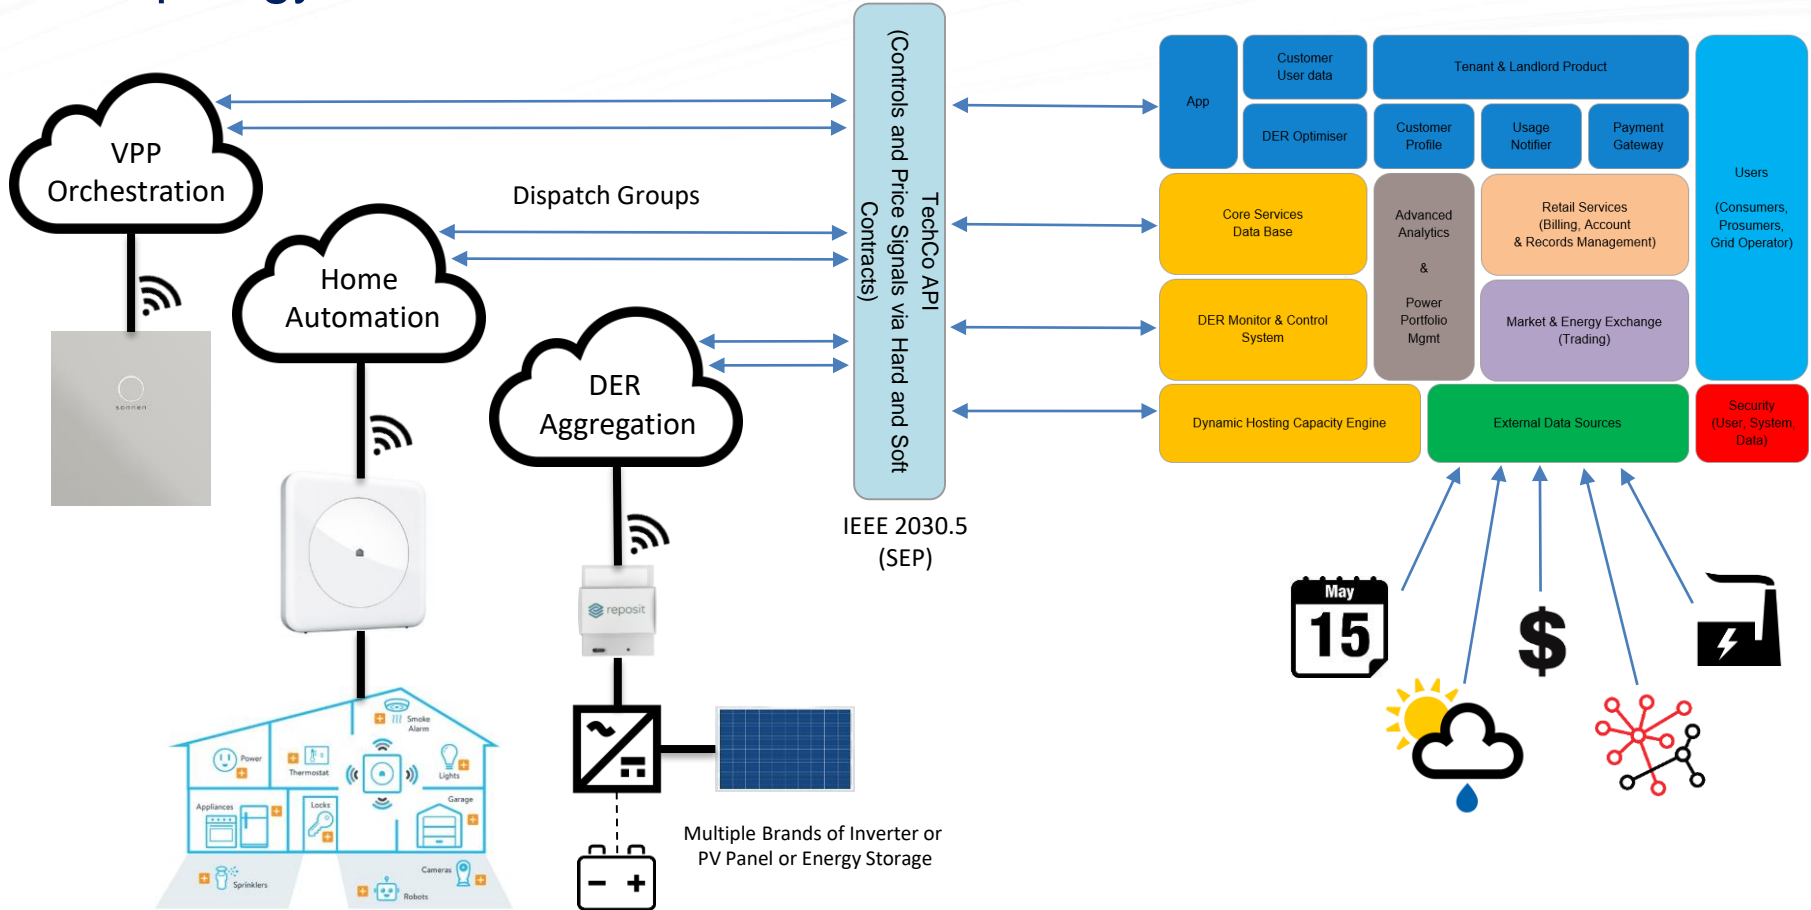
VPP Orchestration

Home Automation

DER Aggregation

Dispatch Groups

TechCo API (Controls and Price Signals via Hard and Soft Contracts)

IEEE 2030.5 (SEP)

sonnen

reposit

Smoke Alarm
Power
Thermostat
Lights
Appliances
Locks
Garage
Sprinklers
Cameras
Robots

Multiple Brands of Inverter or PV Panel or Energy Storage

App

Customer User data

Tenant & Landlord Product

DER Optimiser

Customer Profile

Usage Notifier

Payment Gateway

Users

(Consumers, Prosumers, Grid Operator)

Core Services Data Base

Advanced Analytics

&

Power Portfolio Mgmt

Retail Services (Billing, Account & Records Management)

DER Monitor & Control System

Market & Energy Exchange (Trading)

Dynamic Hosting Capacity Engine

External Data Sources

Security (User, System Data)

May

15

$